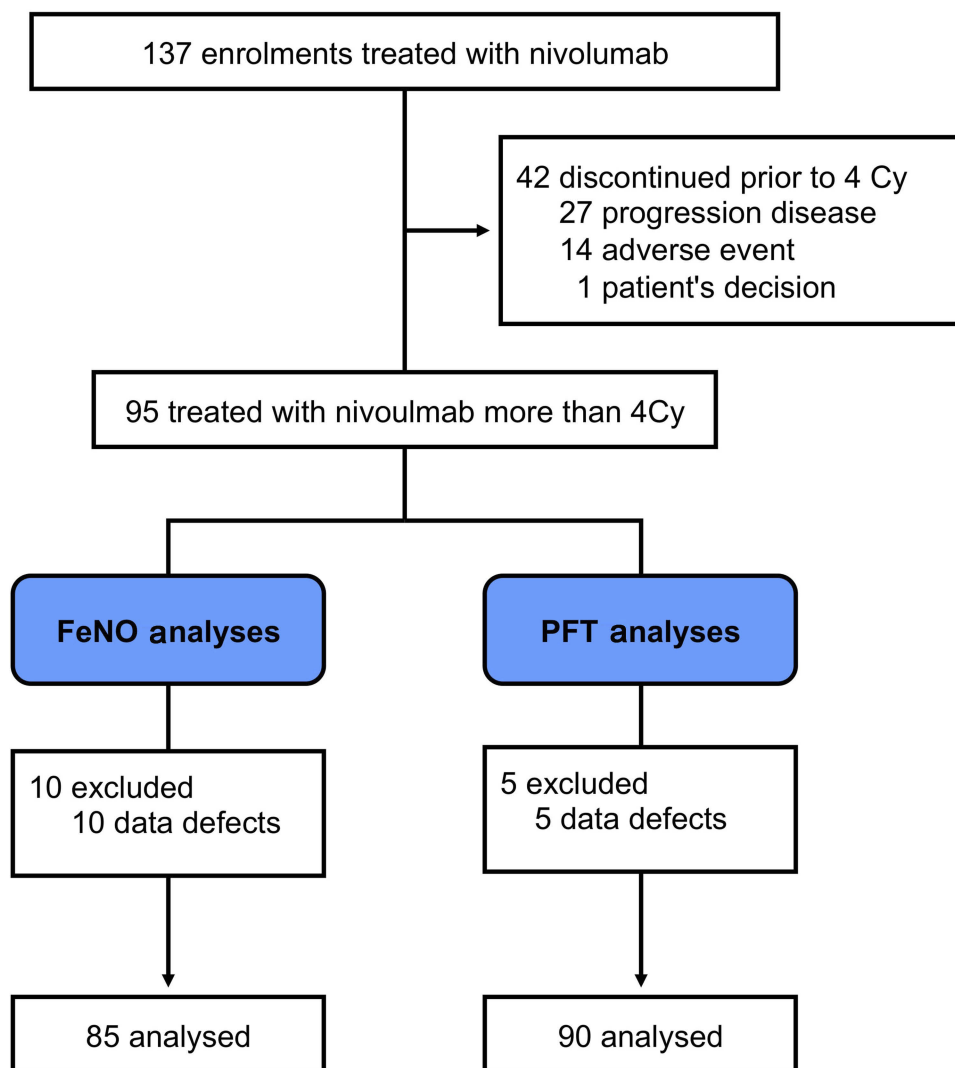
137 enrolments treated with nivolumab

42 discontinued prior to 4 Cy
27 progression disease
14 adverse event
1 patient's decision

95 treated with nivoulmab more than 4Cy

FeNO analyses

PFT analyses

10 excluded
10 data defects

5 excluded
5 data defects

85 analysed

90 analysed